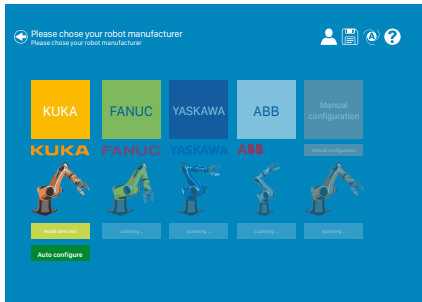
Please chose your robot manufacturer
Please chose your robot manufacturer

KUKA
FANUC
YASKAWA
ABB
Manual configuration

KUKA
FANUC
YASKAWA
ABB
Manual configuration

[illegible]
scanning...
scanning...
scanning...
scanning...

Auto configure